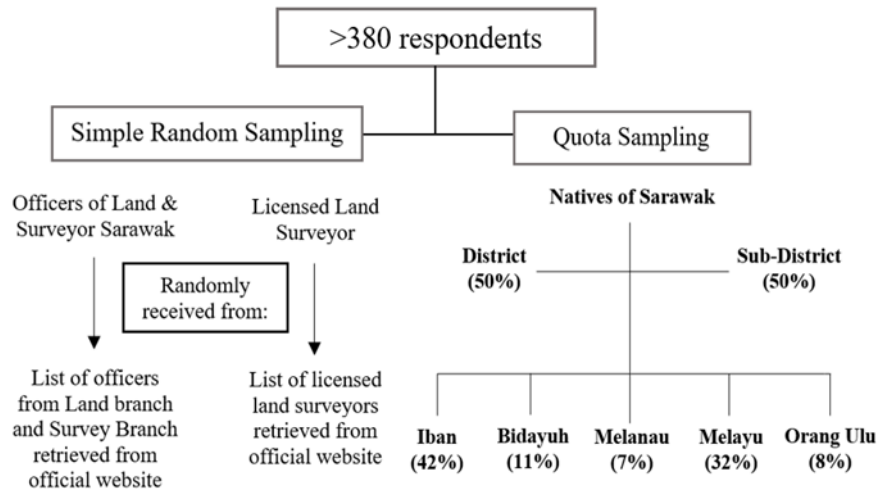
>380 respondents

Simple Random Sampling

Quota Sampling

Officers of Land & Surveyor Sarawak

Licensed Land Surveyor

Randomly received from:

List of officers from Land branch and Survey Branch retrieved from official website

List of licensed land surveyors retrieved from official website

Natives of Sarawak

District (50%)

Sub-District (50%)

Iban (42%)

Bidayuh (11%)

Melanau (7%)

Melayu (32%)

Orang Ulu (8%)